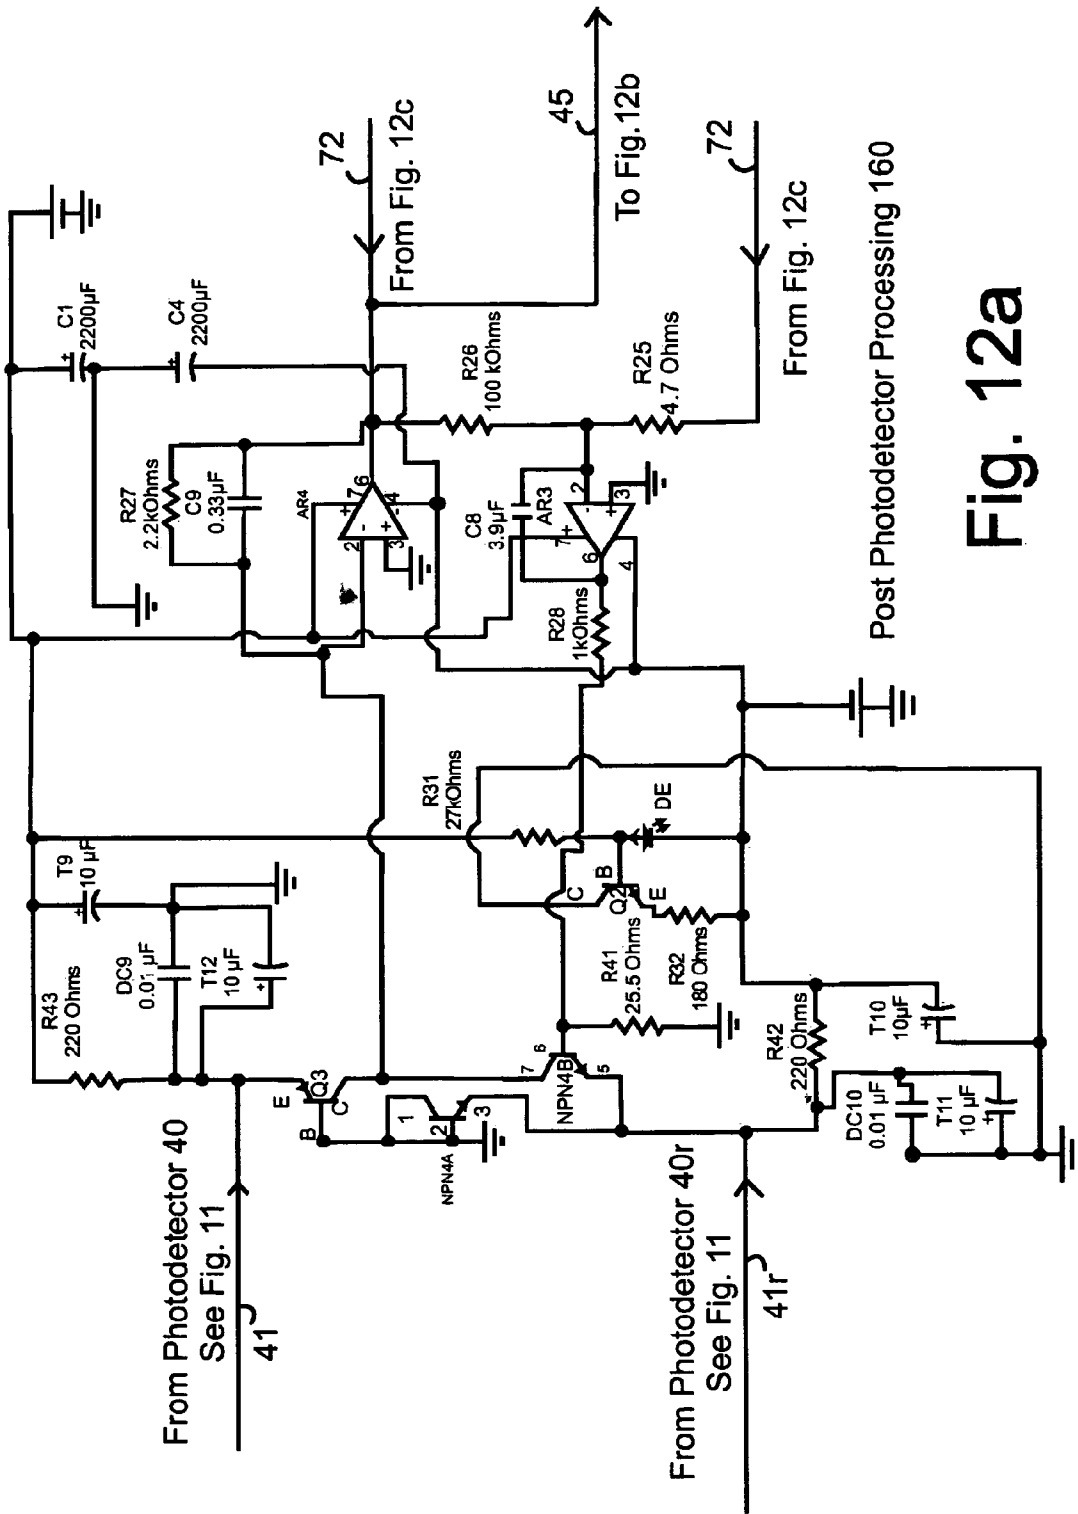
Fig. 12a

Post Photodetector Processing 160

From Fig. 12c
72

45
To Fig.12b

72
From Fig. 12c

C1
2200µF

C4
2200µF

R26
100 kOhms

R25
4.7 Ohms

R27
2.2kOhms

C9
0.33µF

AR4

7 6
2 3 4

C8
3.9µF

AR3

2 3
7 6 4

R28
1kOhms

R31
27kOhms

DE

T9
10 µF

DC9
0.01 µF

T12
10 µF

R43
220 Ohms

C B
Q2
E

R41
25.5 Ohms

R32
180 Ohms

R42
220 Ohms

T10
10µF

DC10
0.01 µF

T11
10 µF

E
Q3
B C

1
2
3
NPN4A

7 6
NPN4B
5

From Photodetector 40
See Fig. 11
41

From Photodetector 40r
See Fig. 11
41r